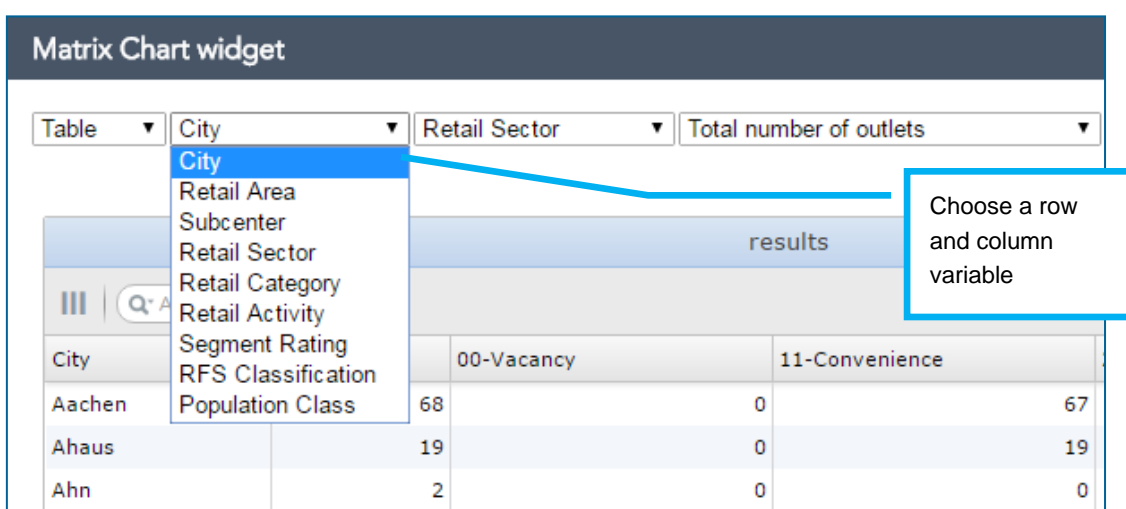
Matrix Chart widget

Table ▼ City ▼ Retail Sector ▼ Total number of outlets ▼

City
Retail Area
Subcenter
Retail Sector
Retail Category
Retail Activity
Segment Rating
RFS Classification
Population Class

Choose a row and column variable

results

| City | | 00-Vacancy | 11-Convenience |
|---|---|---|---|
| Aachen | 68 | 0 | 67 |
| Ahaus | 19 | 0 | 19 |
| Ahn | 2 | 0 | 0 |